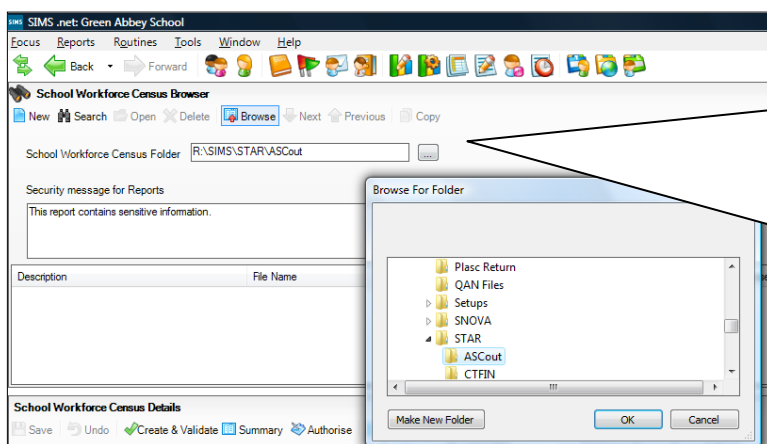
SIMS .net: Green Abbey School

Focus Reports Routines Tools Window Help

Back Forward

School Workforce Census Browser

New Search Open Delete Browse Next Previous Copy

School Workforce Census Folder R:\SIMS\STAR\ASCout ...

Security message for Reports

This report contains sensitive information.

| Description | File Name |
|---|---|

School Workforce Census Details

Save Undo Create & Validate Summary Authorise

Browse For Folder

Plasc Return
QAN Files
Setups
SNOVA
STAR
ASCout
CTFIN

Make New Folder OK Cancel